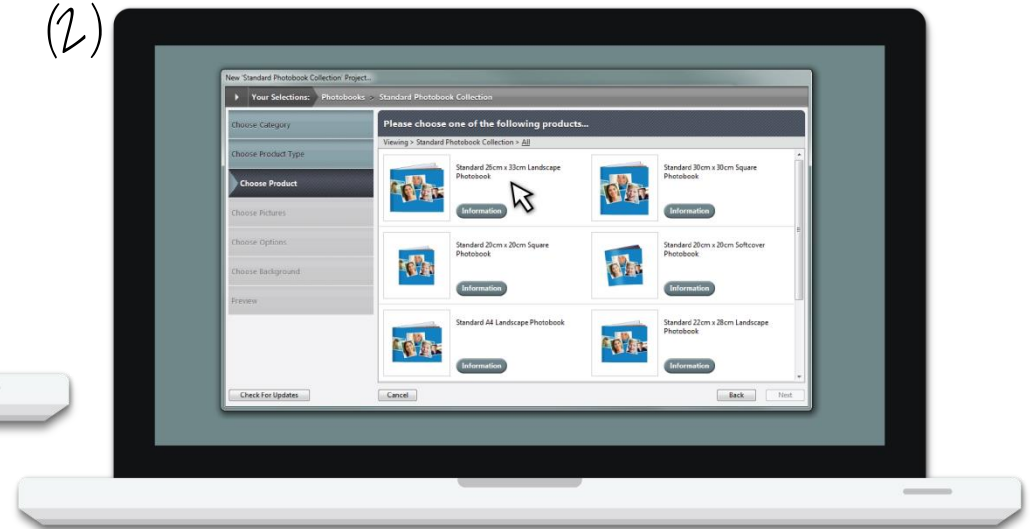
(2)

New 'Standard Photobook Collection' Project...

Your Selections: Photobooks > Standard Photobook Collection

Choose Category

Choose Product Type

Choose Product

Choose Pictures

Choose Options

Choose Background

Preview

Please choose one of the following products...

Viewing > Standard Photobook Collection > All

Standard 28cm x 33cm Landscape Photobook

Information

Standard 30cm x 30cm Square Photobook

Information

Standard 20cm x 20cm Square Photobook

Information

Standard 20cm x 20cm Softcover Photobook

Information

Standard A4 Landscape Photobook

Information

Standard 22cm x 28cm Landscape Photobook

Information

Check For Updates

Cancel

Back

Next